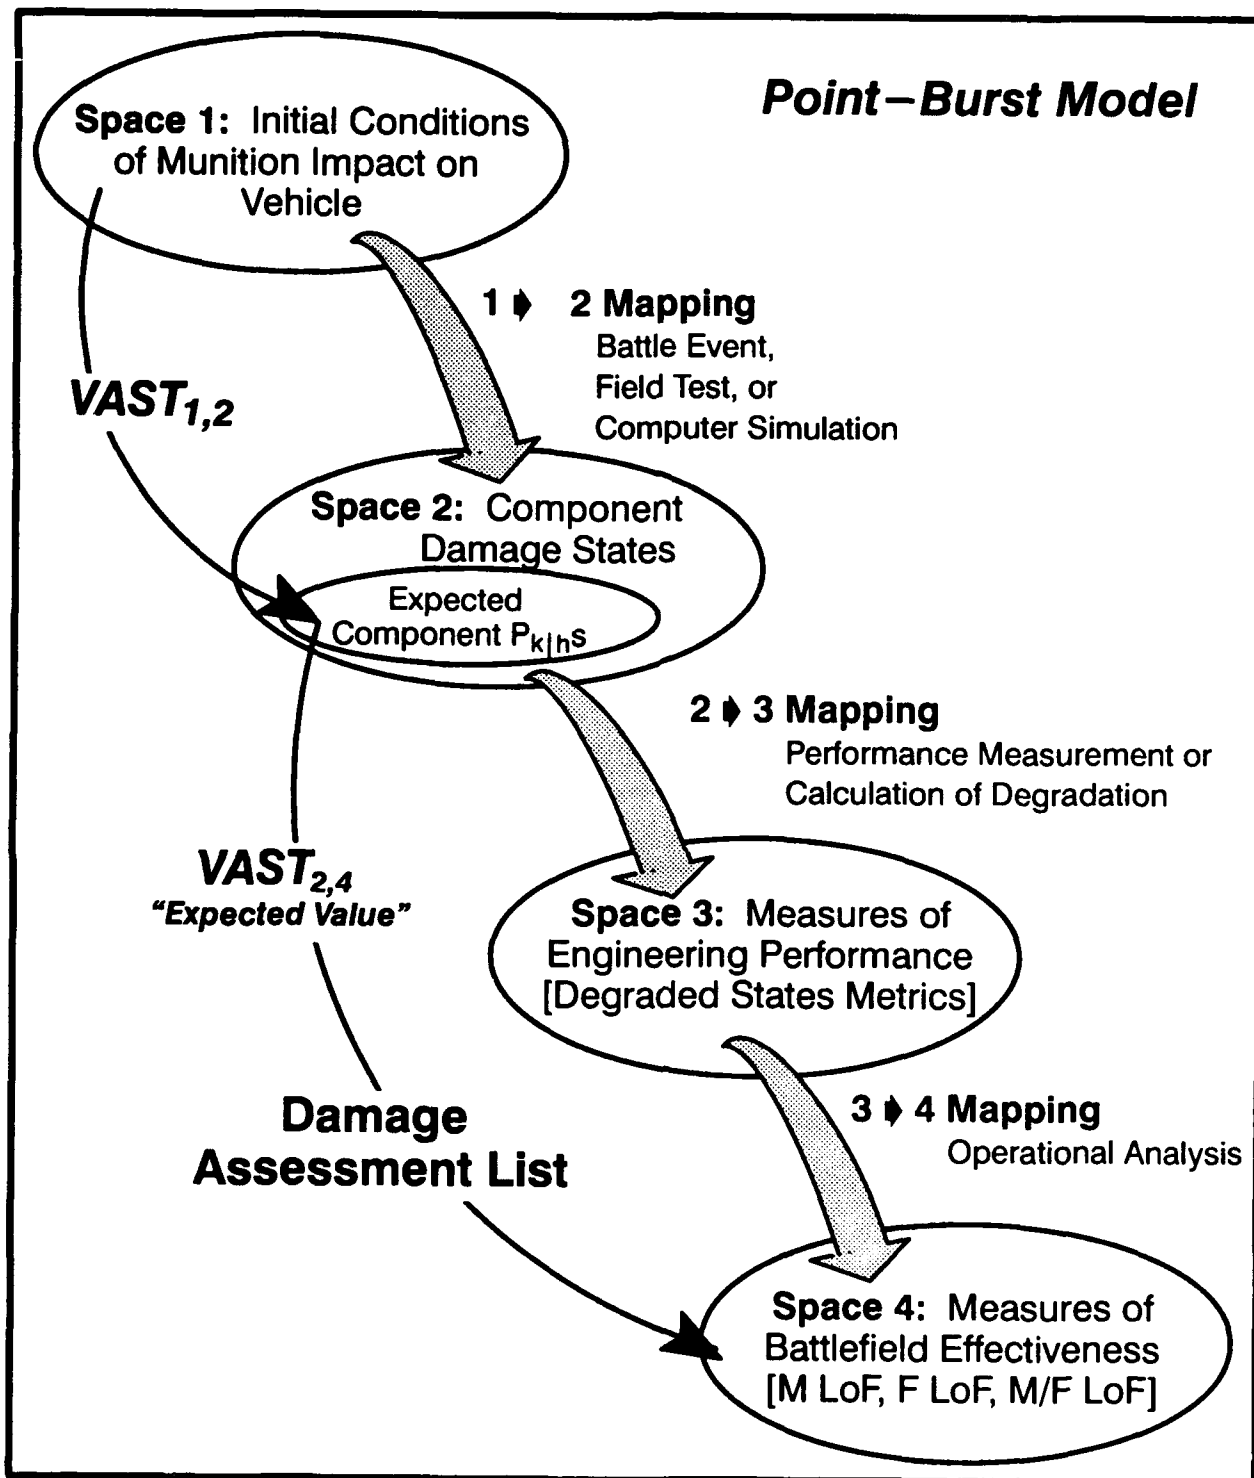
Point–Burst Model

Space 1: Initial Conditions of Munition Impact on Vehicle

1 ➧ 2 Mapping
Battle Event,
Field Test, or
Computer Simulation

$VAST_{1,2}$

Space 2: Component Damage States

Expected Component $P_{k|h}$s

2 ➧ 3 Mapping
Performance Measurement or Calculation of Degradation

$VAST_{2,4}$
"Expected Value"

Space 3: Measures of Engineering Performance [Degraded States Metrics]

3 ➧ 4 Mapping
Operational Analysis

Damage Assessment List

Space 4: Measures of Battlefield Effectiveness [M LoF, F LoF, M/F LoF]